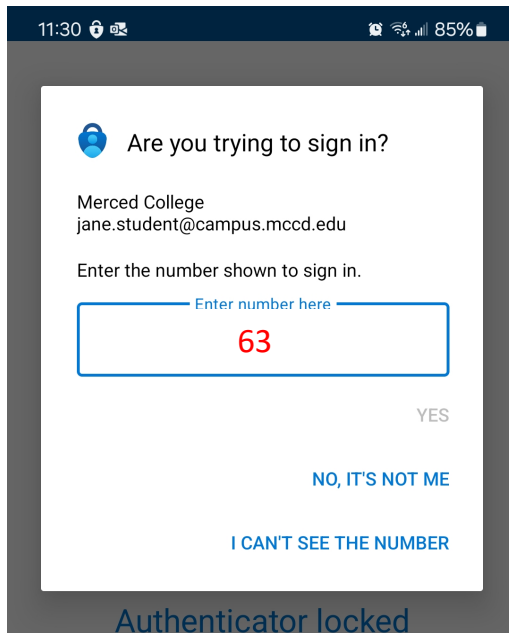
11:30 85%

Are you trying to sign in?

Merced College
jane.student@campus.mccd.edu

Enter the number shown to sign in.

Enter number here
63

YES

NO, IT'S NOT ME

I CAN'T SEE THE NUMBER

Authenticator locked